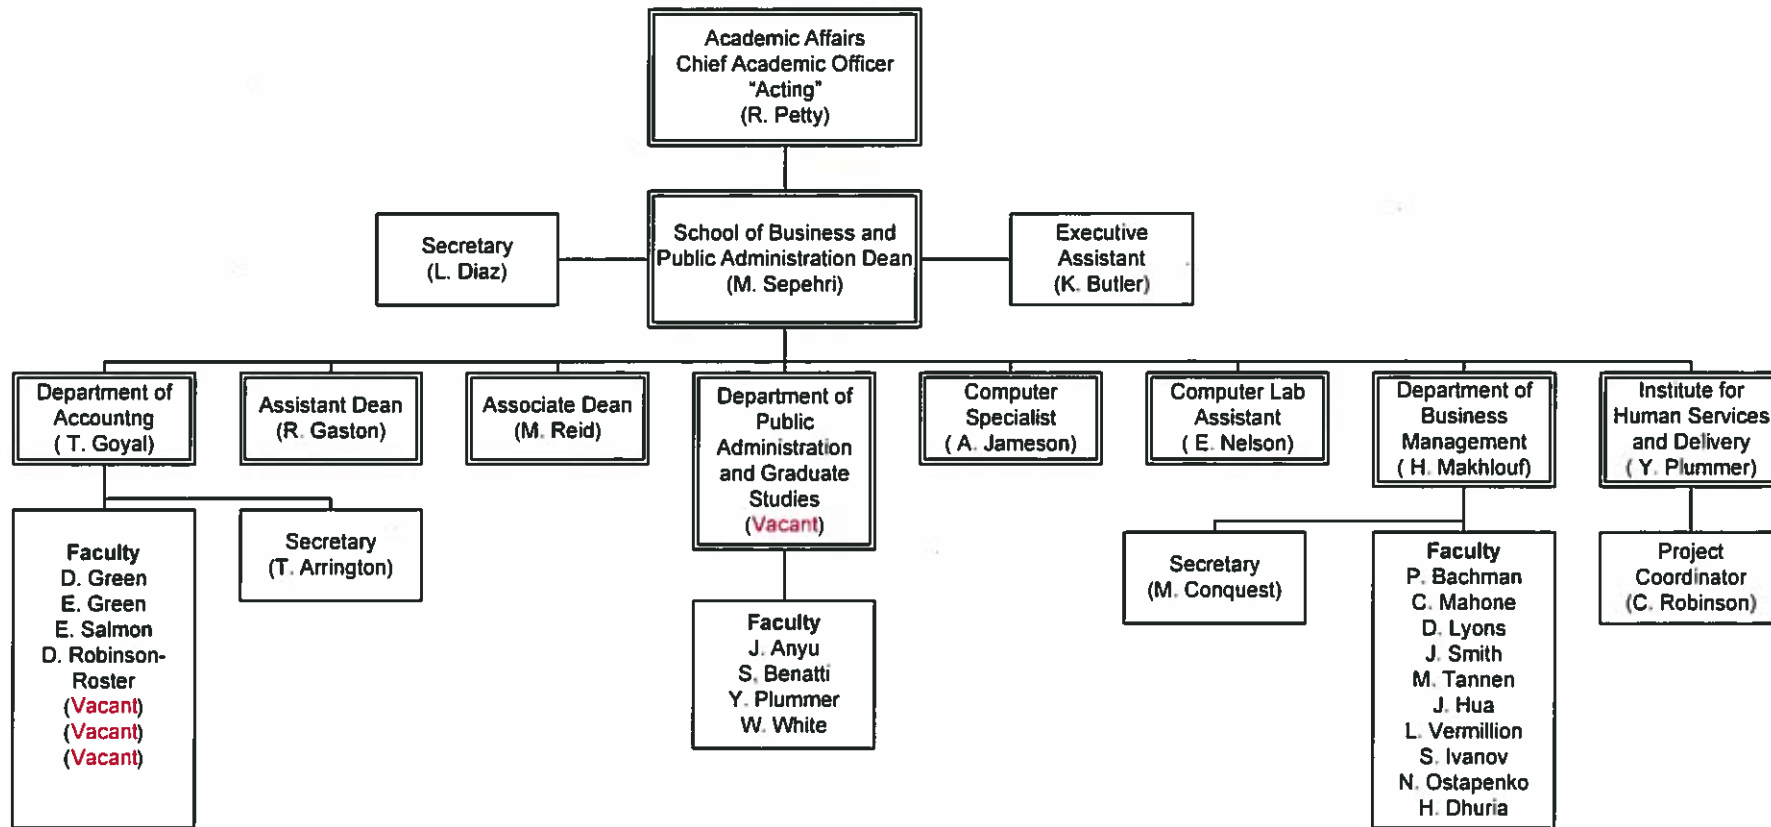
Academic Affairs
Chief Academic Officer
"Acting"
(R. Petty)

Secretary
(L. Diaz)

School of Business and Public Administration Dean
(M. Sepehri)

Executive Assistant
(K. Butler)

Department of Accountng
( T. Goyal)

Assistant Dean
(R. Gaston)

Associate Dean
(M. Reid)

Department of Public Administration and Graduate Studies
(Vacant)

Computer Specialist
( A. Jameson)

Computer Lab Assistant
( E. Nelson)

Department of Business Management
( H. Makhlouf)

Institute for Human Services and Delivery
( Y. Plummer)

Faculty
D. Green
E. Green
E. Salmon
D. Robinson-Roster
(Vacant)
(Vacant)
(Vacant)

Secretary
(T. Arrington)

Faculty
J. Anyu
S. Benatti
Y. Plummer
W. White

Secretary
(M. Conquest)

Faculty
P. Bachman
C. Mahone
D. Lyons
J. Smith
M. Tannen
J. Hua
L. Vermillion
S. Ivanov
N. Ostapenko
H. Dhuria

Project Coordinator
(C. Robinson)